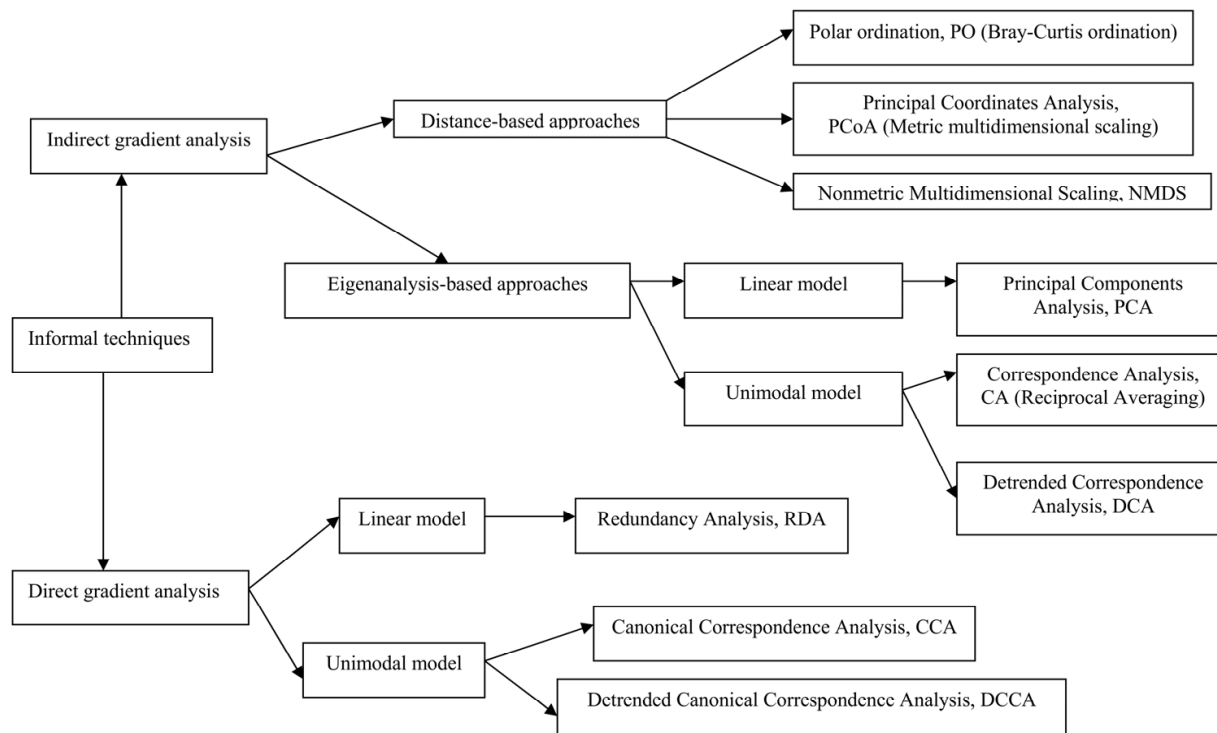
Polar ordination, PO (Bray-Curtis ordination)

Indirect gradient analysis

Distance-based approaches

Principal Coordinates Analysis, PCoA (Metric multidimensional scaling)

Nonmetric Multidimensional Scaling, NMDS

Eigenanalysis-based approaches

Linear model

Principal Components Analysis, PCA

Informal techniques

Unimodal model

Correspondence Analysis, CA (Reciprocal Averaging)

Detrended Correspondence Analysis, DCA

Linear model

Redundancy Analysis, RDA

Direct gradient analysis

Canonical Correspondence Analysis, CCA

Unimodal model

Detrended Canonical Correspondence Analysis, DCCA